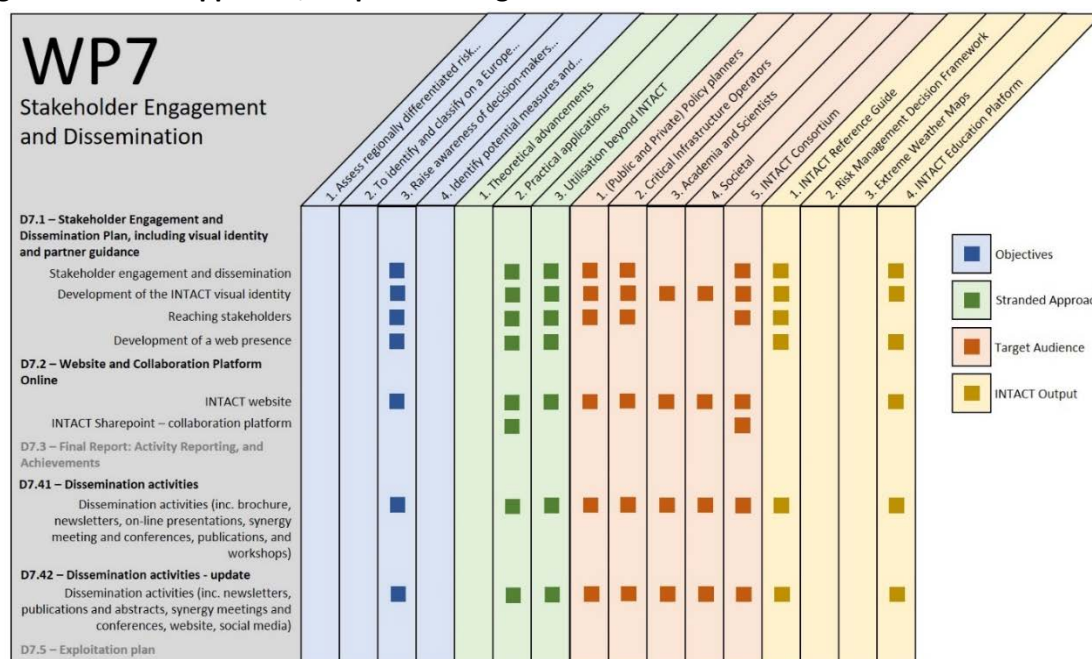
WP7
Stakeholder Engagement and Dissemination

1. Assess regionally differentiated risk...
2. To identify and classify on a Europe...
3. Raise awareness of decision-makers...
4. Identify potential measures and...
1. Theoretical advancements
2. Practical applications
3. Utilisation beyond INTACT
1. (Public and Private) Policy planners
2. Critical Infrastructure Operators
3. Academia and Scientists
4. Societal
5. INTACT Consortium
1. INTACT Reference Guide
2. Risk Management Decision Framework
3. Extreme Weather Maps
4. INTACT Education Platform

D7.1 – Stakeholder Engagement and Dissemination Plan, including visual identity and partner guidance
Stakeholder engagement and dissemination
Development of the INTACT visual identity
Reaching stakeholders
Development of a web presence
D7.2 – Website and Collaboration Platform Online
INTACT website
INTACT Sharepoint – collaboration platform
D7.3 – Final Report: Activity Reporting, and Achievements
D7.41 – Dissemination activities
Dissemination activities (inc. brochure, newsletters, on-line presentations, synergy meeting and conferences, publications, and workshops)
D7.42 – Dissemination activities - update
Dissemination activities (inc. newsletters, publications and abstracts, synergy meetings and conferences, website, social media)
D7.5 – Exploitation plan

Objectives
Stranded Approac
Target Audience
INTACT Output